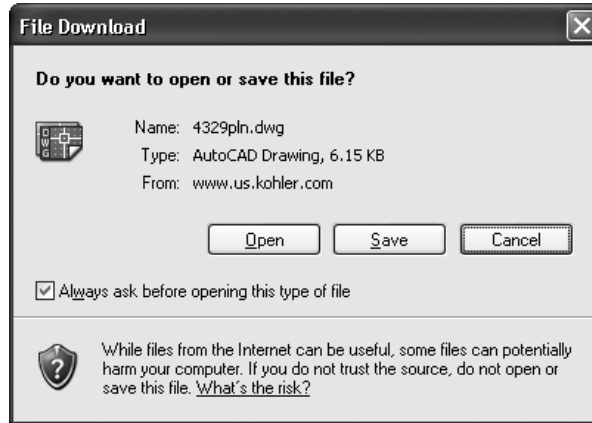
File Download

Do you want to open or save this file?

Name: 4329pln.dwg
Type: AutoCAD Drawing, 6.15 KB
From: www.us.kohler.com

Open Save Cancel

Always ask before opening this type of file

While files from the Internet can be useful, some files can potentially harm your computer. If you do not trust the source, do not open or save this file. What's the risk?